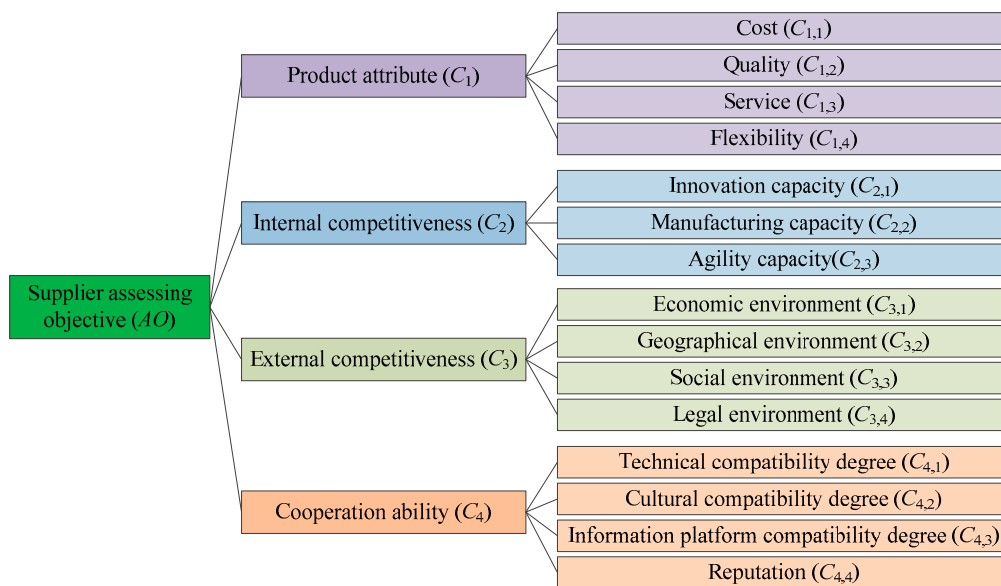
Supplier assessing objective ($AO$)

Product attribute ($C_1$)

Cost ($C_{1,1}$)

Quality ($C_{1,2}$)

Service ($C_{1,3}$)

Flexibility ($C_{1,4}$)

Internal competitiveness ($C_2$)

Innovation capacity ($C_{2,1}$)

Manufacturing capacity ($C_{2,2}$)

Agility capacity($C_{2,3}$)

External competitiveness ($C_3$)

Economic environment ($C_{3,1}$)

Geographical environment ($C_{3,2}$)

Social environment ($C_{3,3}$)

Legal environment ($C_{3,4}$)

Cooperation ability ($C_4$)

Technical compatibility degree ($C_{4,1}$)

Cultural compatibility degree ($C_{4,2}$)

Information platform compatibility degree ($C_{4,3}$)

Reputation ($C_{4,4}$)